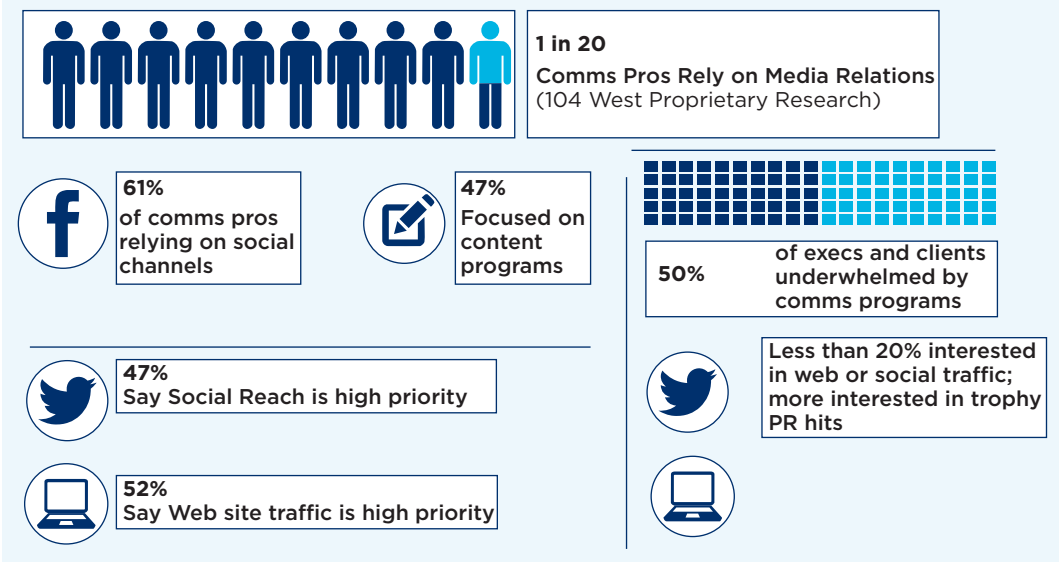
1 in 20
Comms Pros Rely on Media Relations
(104 West Proprietary Research)

61%
of comms pros relying on social channels

47%
Focused on content programs

50% of execs and clients underwhelmed by comms programs

47%
Say Social Reach is high priority

52%
Say Web site traffic is high priority

Less than 20% interested in web or social traffic; more interested in trophy PR hits